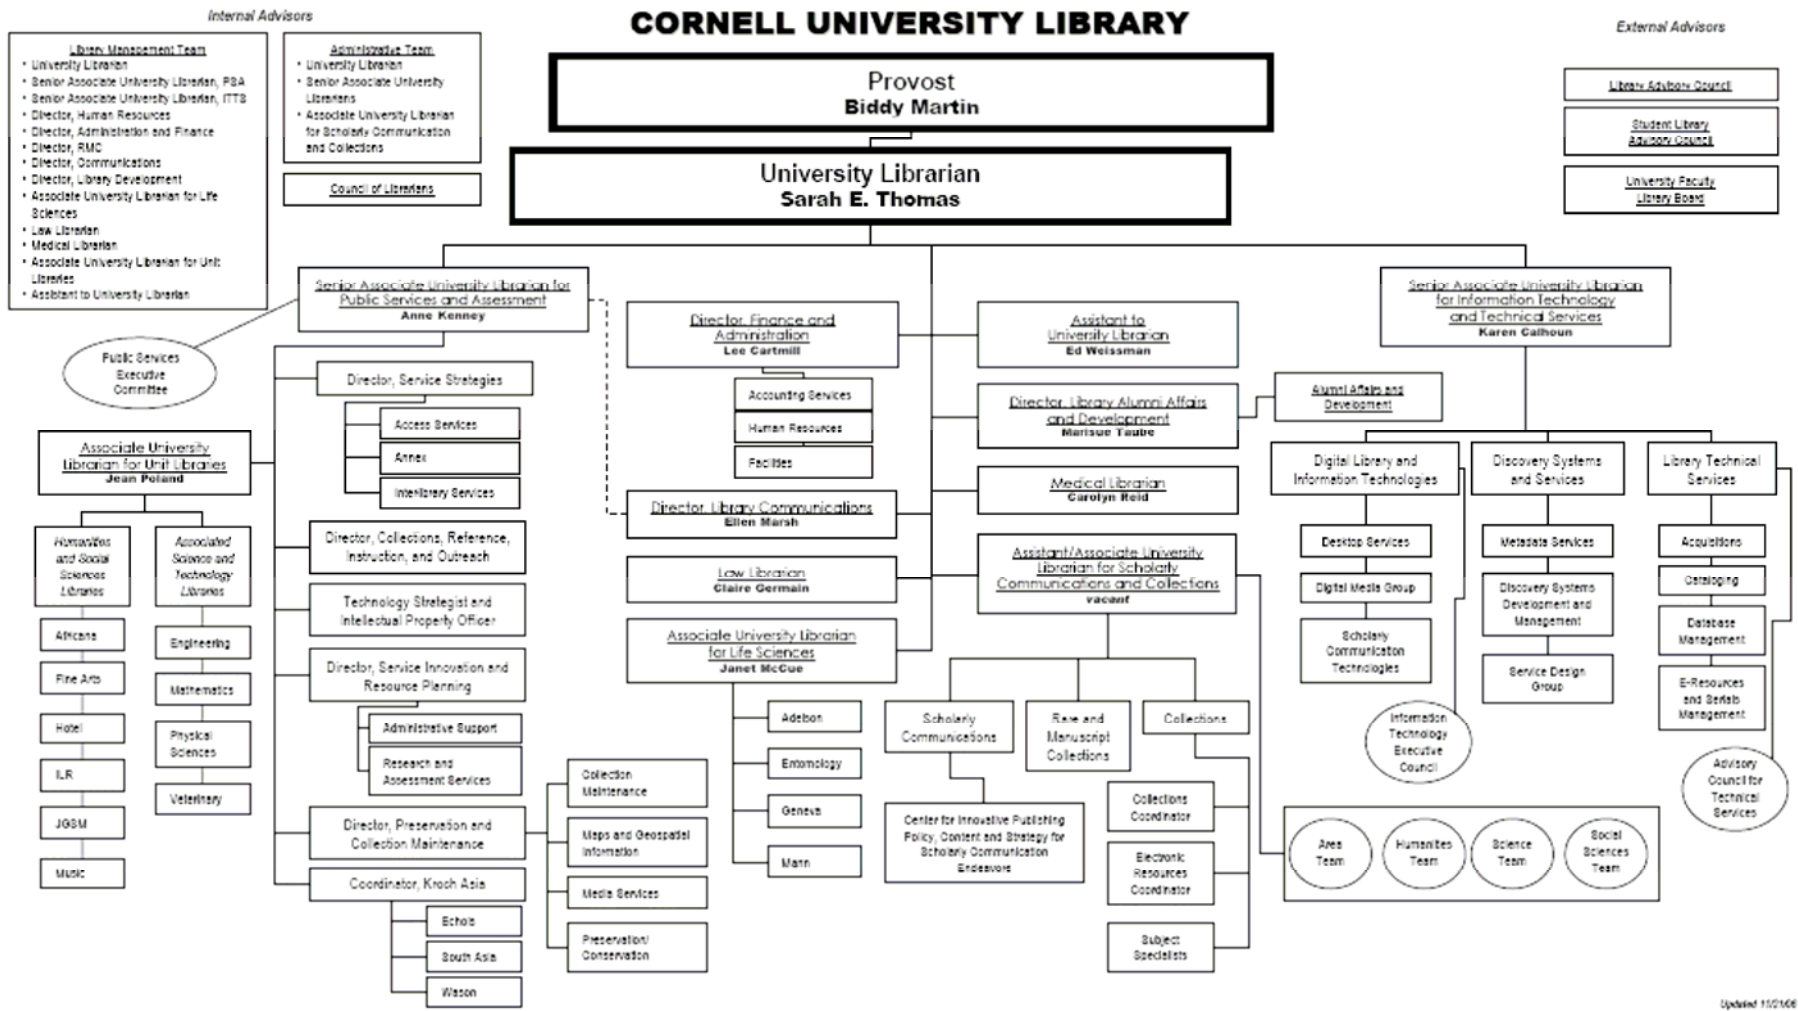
Internal Advisors

CORNELL UNIVERSITY LIBRARY

External Advisors

Library Management Team
- University Librarian
- Senior Associate University Librarian, PSA
- Senior Associate University Librarian, ITTS
- Director, Human Resources
- Director, Administration and Finance
- Director, RMC
- Director, Communications
- Director, Library Development
- Associate University Librarian for Life Sciences
- Law Librarian
- Medical Librarian
- Associate University Librarian for Unit Libraries
- Assistant to University Librarian

Administrative Team
- University Librarian
- Senior Associate University Librarians
- Associate University Librarian for Scholarly Communication and Collections

Council of Librarians

Provost
Biddy Martin

University Librarian
Sarah E. Thomas

Library Advisory Council

Student Library Advisory Council

University Faculty Library Board

Senior Associate University Librarian for Public Services and Assessment
Anne Kenney

Public Services Executive Committee

Director, Service Strategies

Access Services

Annex

Interlibrary Services

Associate University Librarian for Unit Libraries
Jean Poland

Humanities and Social Sciences Libraries

Associated Science and Technology Libraries

Africana

Fine Arts

Hotel

ILR

JGSM

Music

Engineering

Mathematics

Physical Sciences

Veterinary

Director, Collections, Reference, Instruction, and Outreach

Technology Strategist and Intellectual Property Officer

Director, Service Innovation and Resource Planning

Administrative Support

Research and Assessment Services

Director, Preservation and Collection Maintenance

Collection Maintenance

Maps and Geospatial Information

Media Services

Preservation/ Conservation

Coordinator, Kroch Asia

Echols

South Asia

Wason

Director, Finance and Administration
Lee Cartmill

Accounting Services

Human Resources

Facilities

Director, Library Communications
Ellen Marsh

Law Librarian
Claire Germain

Associate University Librarian for Life Sciences
Janet McCue

Adelson

Entomology

Geneva

Mann

Assistant to University Librarian
Ed Weissman

Director, Library Alumni Affairs and Development
Marisue Taube

Alumni Affairs and Development

Medical Librarian
Carolyn Reid

Assistant/Associate University Librarian for Scholarly Communications and Collections
vacant

Scholarly Communications

Rare and Manuscript Collections

Collections

Center for Innovative Publishing Policy, Content and Strategy for Scholarly Communication Endeavors

Collections Coordinator

Electronic Resources Coordinator

Subject Specialists

Senior Associate University Librarian for Information Technology and Technical Services
Karen Calhoun

Digital Library and Information Technologies

Discovery Systems and Services

Library Technical Services

Desktop Services

Digital Media Group

Scholarly Communication Technologies

Information Technology Executive Council

Metadata Services

Discovery Systems Development and Management

Service Design Group

Acquisitions

Cataloging

Database Management

E-Resources and Serials Management

Advisory Council for Technical Services

Area Team

Humanities Team

Science Team

Social Sciences Team

Updated 11/21/06